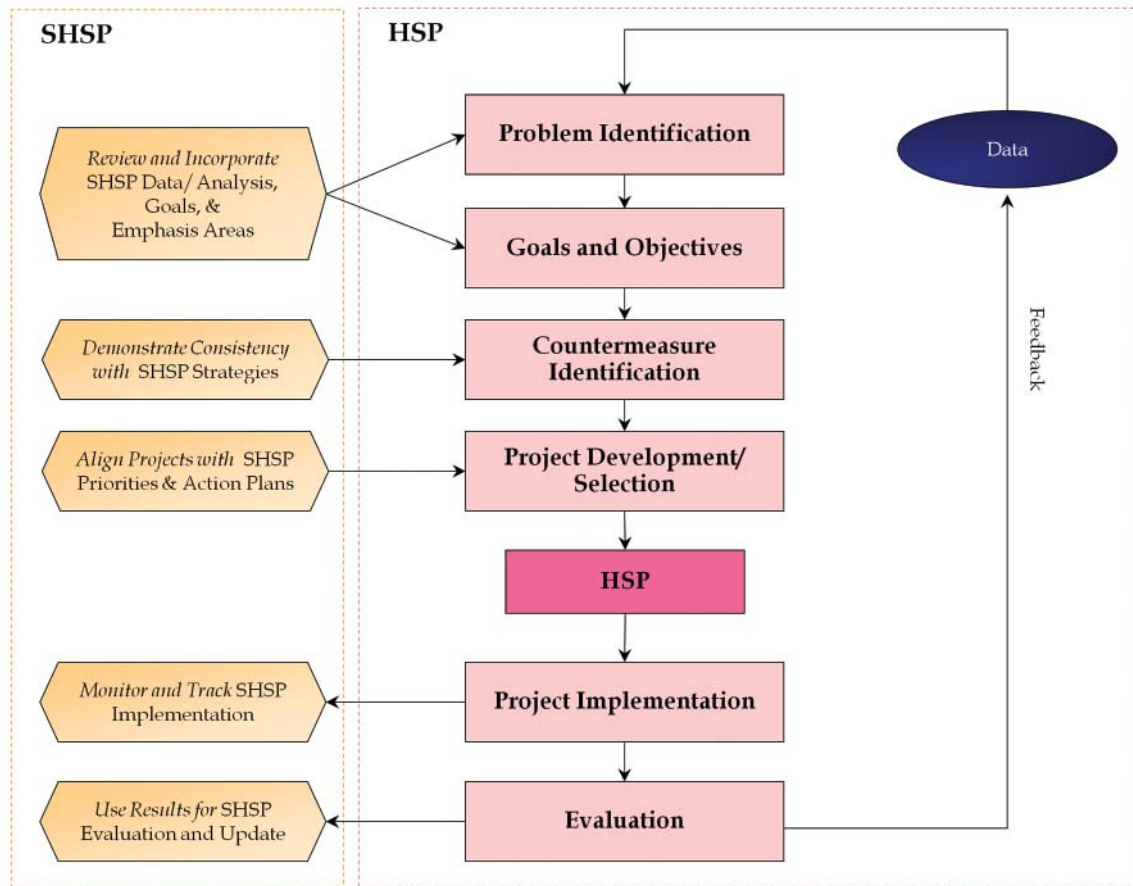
SHSP

HSP

Review and Incorporate SHSP Data/ Analysis, Goals, & Emphasis Areas

Problem Identification

Data

Goals and Objectives

Feedback

Demonstrate Consistency with SHSP Strategies

Countermeasure Identification

Align Projects with SHSP Priorities & Action Plans

Project Development/ Selection

HSP

Monitor and Track SHSP Implementation

Project Implementation

Use Results for SHSP Evaluation and Update

Evaluation